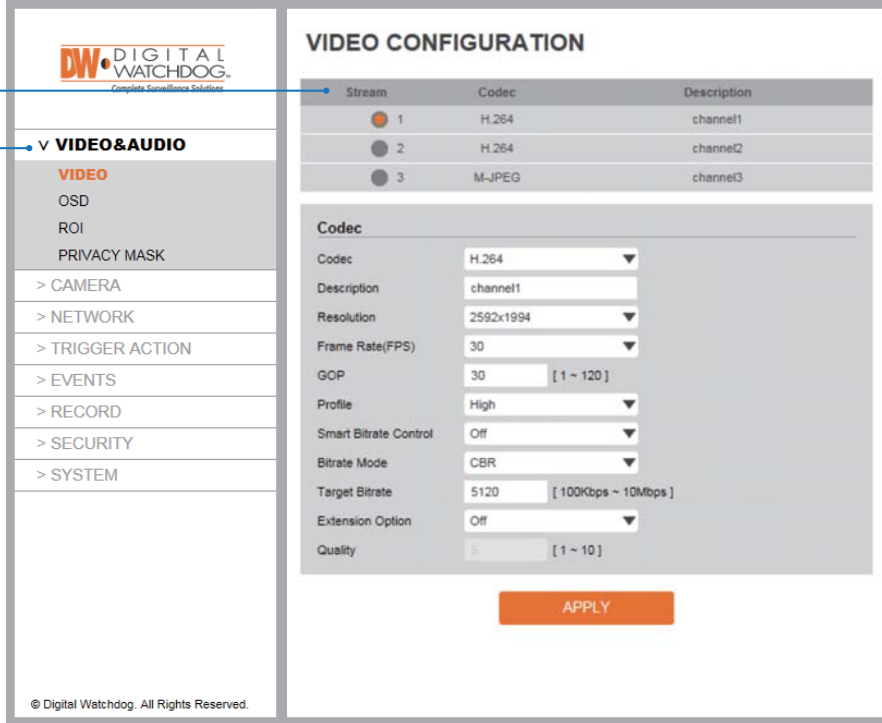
DW DIGITAL WATCHDOG.
Complete Surveillance Solutions

v VIDEO&AUDIO
VIDEO
OSD
ROI
PRIVACY MASK
> CAMERA
> NETWORK
> TRIGGER ACTION
> EVENTS
> RECORD
> SECURITY
> SYSTEM

© Digital Watchdog. All Rights Reserved.

VIDEO CONFIGURATION

| Stream | Codec | Description |
|---|---|---|
| 1 | H.264 | channel1 |
| 2 | H.264 | channel2 |
| 3 | M-JPEG | channel3 |

Codec

Codec H.264
Description channel1
Resolution 2592x1994
Frame Rate(FPS) 30
GOP 30 [ 1 ~ 120 ]
Profile High
Smart Bitrate Control Off
Bitrate Mode CBR
Target Bitrate 5120 [ 100Kbps ~ 10Mbps ]
Extension Option Off
Quality 5 [ 1 ~ 10 ]

APPLY